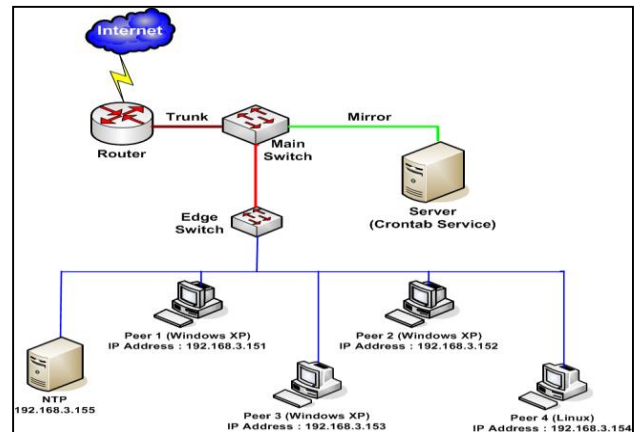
Internet

Router

Trunk

Main Switch

Mirror

Server (Crontab Service)

Edge Switch

Peer 1 (Windows XP) IP Address : 192.168.3.151

Peer 2 (Windows XP) IP Address : 192.168.3.152

NTP 192.168.3.155

Peer 3 (Windows XP) IP Address : 192.168.3.153

Peer 4 (Linux) IP Address : 192.168.3.154